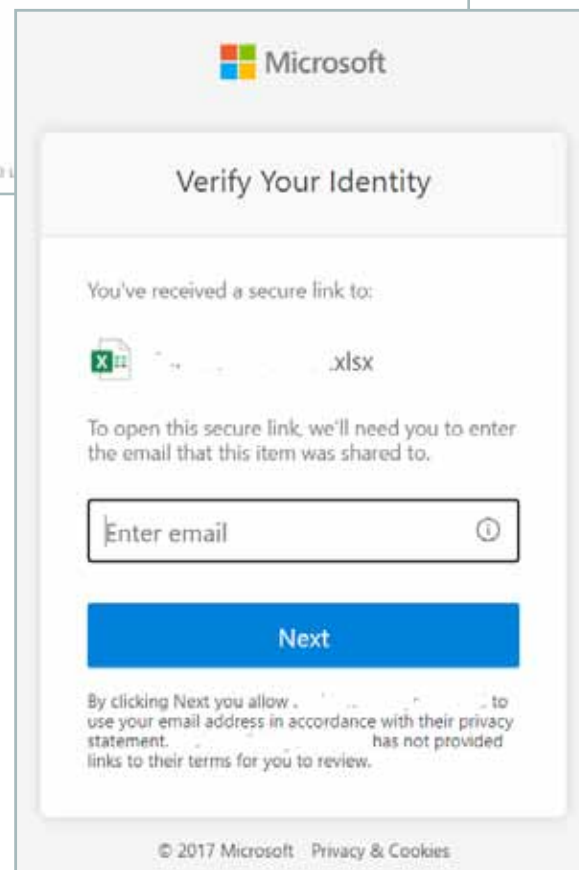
Microsoft

Verify Your Identity

You've received a secure link to:

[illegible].xlsx

To open this secure link, we'll need you to enter the email that this item was shared to.

Enter email

Next

By clicking Next you allow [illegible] to use your email address in accordance with their privacy statement. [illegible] has not provided links to their terms for you to review.

© 2017 Microsoft Privacy & Cookies